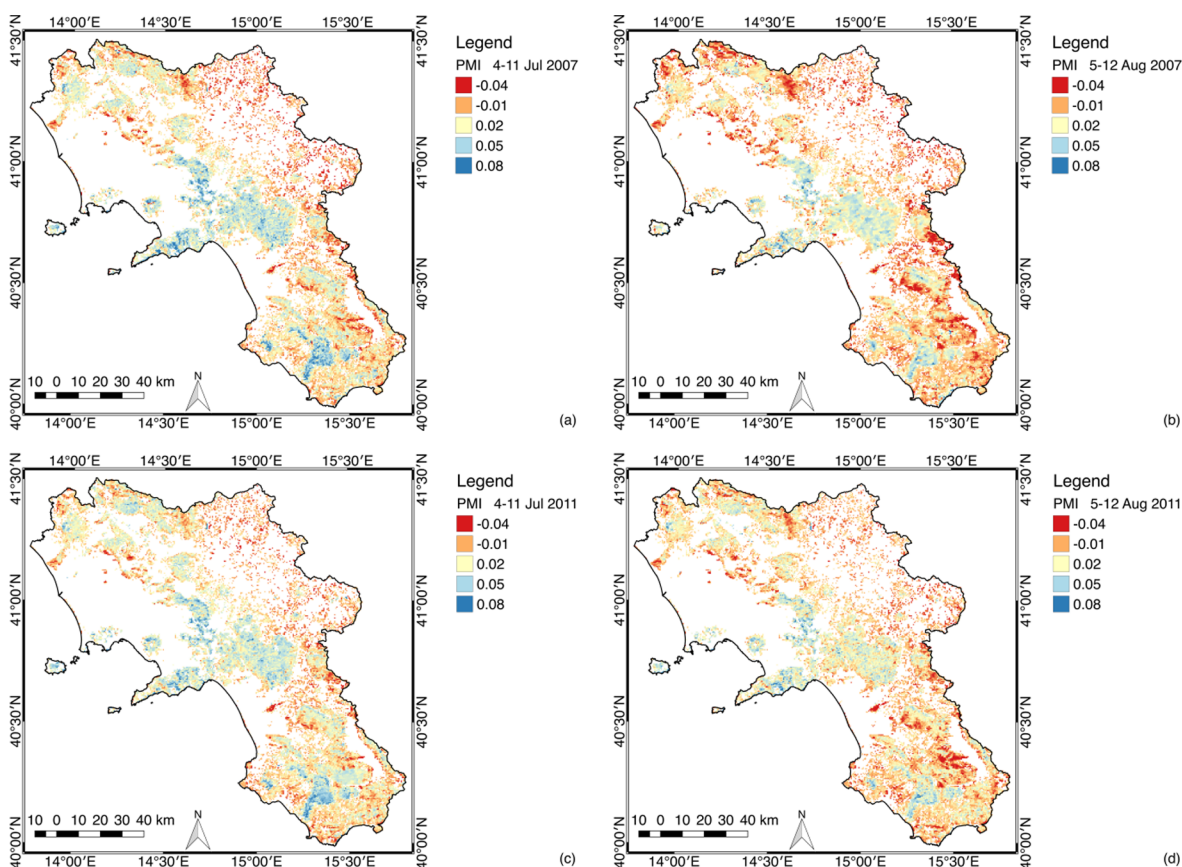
14°00′E 14°30′E 15°00′E 15°30′E

41°30′N 41°00′N 40°30′N 40°00′N

41°30′N 41°00′N 40°30′N 40°00′N

Legend
PMI 4-11 Jul 2007
-0.04
-0.01
0.02
0.05
0.08

10 0 10 20 30 40 km

N

14°00′E 14°30′E 15°00′E 15°30′E

(a)

14°00′E 14°30′E 15°00′E 15°30′E

41°30′N 41°00′N 40°30′N 40°00′N

41°30′N 41°00′N 40°30′N 40°00′N

Legend
PMI 5-12 Aug 2007
-0.04
-0.01
0.02
0.05
0.08

10 0 10 20 30 40 km

N

14°00′E 14°30′E 15°00′E 15°30′E

(b)

14°00′E 14°30′E 15°00′E 15°30′E

41°30′N 41°00′N 40°30′N 40°00′N

41°30′N 41°00′N 40°30′N 40°00′N

Legend
PMI 4-11 Jul 2011
-0.04
-0.01
0.02
0.05
0.08

10 0 10 20 30 40 km

N

14°00′E 14°30′E 15°00′E 15°30′E

(c)

14°00′E 14°30′E 15°00′E 15°30′E

41°30′N 41°00′N 40°30′N 40°00′N

41°30′N 41°00′N 40°30′N 40°00′N

Legend
PMI 5-12 Aug 2011
-0.04
-0.01
0.02
0.05
0.08

10 0 10 20 30 40 km

N

14°00′E 14°30′E 15°00′E 15°30′E

(d)